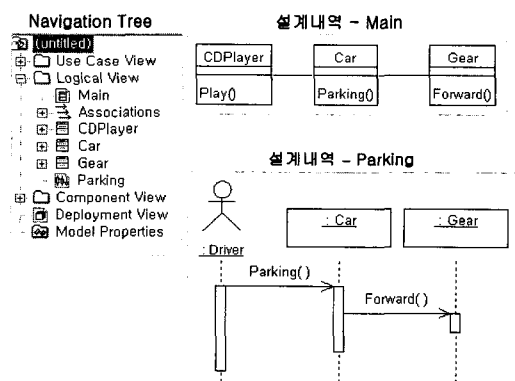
Navigation Tree

(untitled)
Use Case View
Logical View
Main
Associations
CDPlayer
Car
Gear
Parking
Component View
Deployment View
Model Properties

설계내역 - Main

| CDPlayer |
|---|
| Play() |

| Car |
|---|
| Parking() |

| Gear |
|---|
| Forward() |

설계내역 - Parking

: Driver
: Car
: Gear
Parking( )
Forward( )